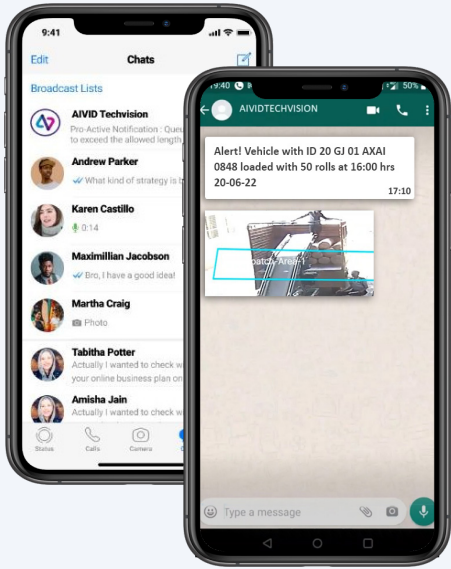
9:41

Edit

Chats

Broadcast Lists

AIVID Techvision
Pro-Active Notification : Queu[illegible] to exceed the allowed length

Andrew Parker
What kind of strategy is b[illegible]

Karen Castillo
0:14

Maximillian Jacobson
Bro, I have a good idea!

Martha Craig
Photo

Tabitha Potter
Actually I wanted to check w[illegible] your online business plan on

Amisha Jain
Actually I wanted to check w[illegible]

Status

Calls

Camera

19:40

50%

AIVIDTECHVISION

Alert! Vehicle with ID 20 GJ 01 AXAI 0848 loaded with 50 rolls at 16:00 hrs 20-06-22

17:10

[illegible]patch Area-1

Type a message